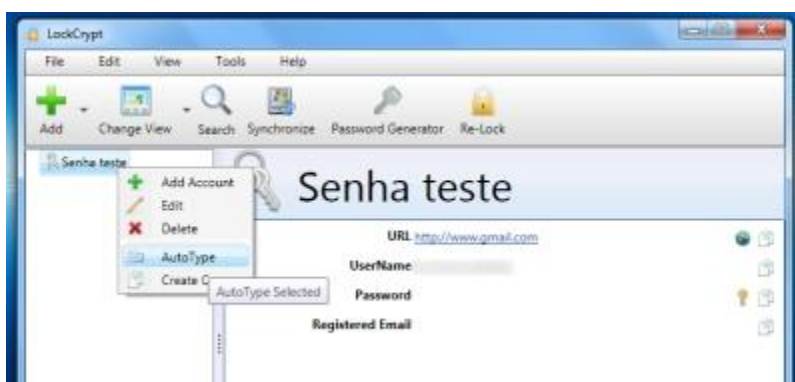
LockCrypt

File Edit View Tools Help

Add Change View Search Synchronize Password Generator Re-Lock

Senha teste

Add Account
Edit
Delete
AutoType
Create C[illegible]

AutoType Selected

Senha teste

URL http://www.gmail.com
UserName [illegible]
Password
Registered Email